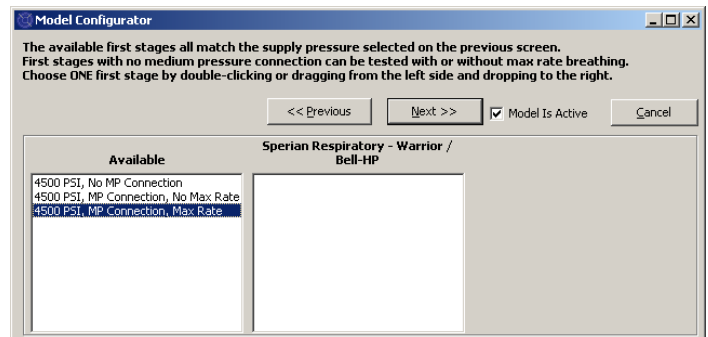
Model Configurator

The available first stages all match the supply pressure selected on the previous screen.
First stages with no medium pressure connection can be tested with or without max rate breathing.
Choose ONE first stage by double-clicking or dragging from the left side and dropping to the right.

<< Previous

Next >>

Model Is Active

Cancel

Available

Sperian Respiratory - Warrior / Bell-HP

4500 PSI, No MP Connection
4500 PSI, MP Connection, No Max Rate
4500 PSI, MP Connection, Max Rate